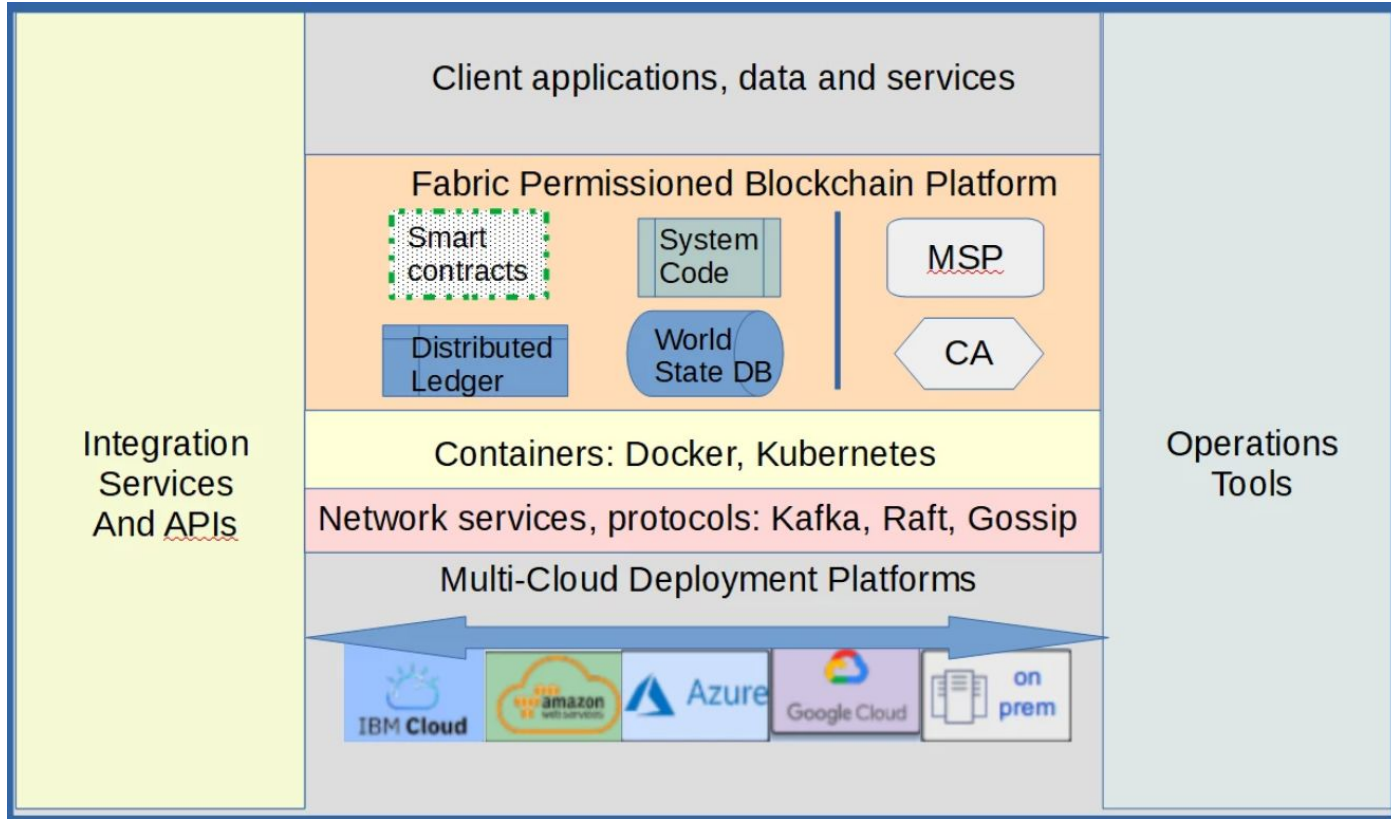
Integration Services And APIs

Client applications, data and services

Fabric Permissioned Blockchain Platform

Smart contracts

System Code

MSP

Distributed Ledger

World State DB

CA

Containers: Docker, Kubernetes

Network services, protocols: Kafka, Raft, Gossip

Multi-Cloud Deployment Platforms

IBM Cloud

amazon web services

Azure

Google Cloud

on prem

Operations Tools